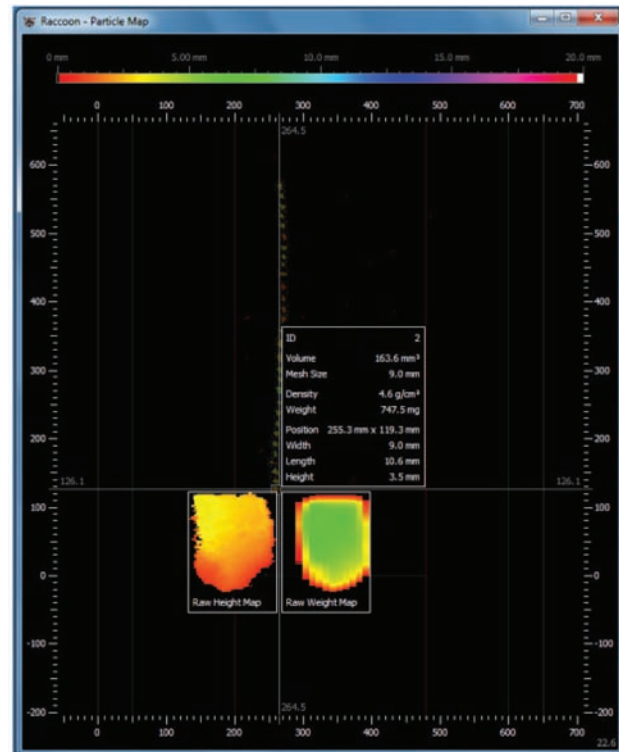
Raccoon - Particle Map

0 mm
5.00 mm
10.0 mm
15.0 mm
20.0 mm

0
100
200
300
400
500
600
700

264.5

600
500
400
300
200
100
0
-100
-200

| ID | 2 |
|---|---|
| Volume | 163.6 mm³ |
| Mesh Size | 9.0 mm |
| Density | 4.6 g/cm³ |
| Weight | 747.5 mg |
| Position | 255.3 mm x 119.3 mm |
| Width | 9.0 mm |
| Length | 10.6 mm |
| Height | 3.5 mm |

126.1
126.1

Raw Height Map
Raw Weight Map

264.5

0
100
200
300
400
500
600
700
22.6